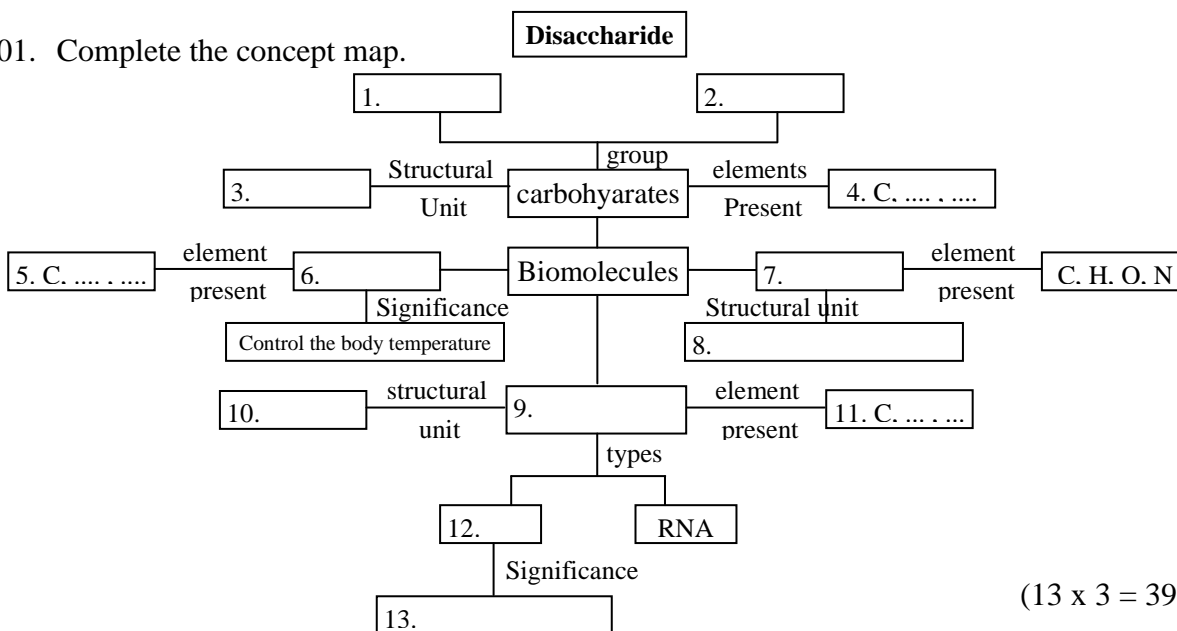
01. Complete the concept map.

Disaccharide

1.

2.

group

3.

Structural Unit

carbohyarates

elements Present

4. C. .... , ....

5. C. .... . ....

element present

6.

Biomolecules

7.

element present

C. H. O. N

Significance

Control the body temperature

Structural unit

8.

10.

structural unit

9.

element present

11. C. ... . ...

types

12.

RNA

Significance

13.

(13 x 3 = 39